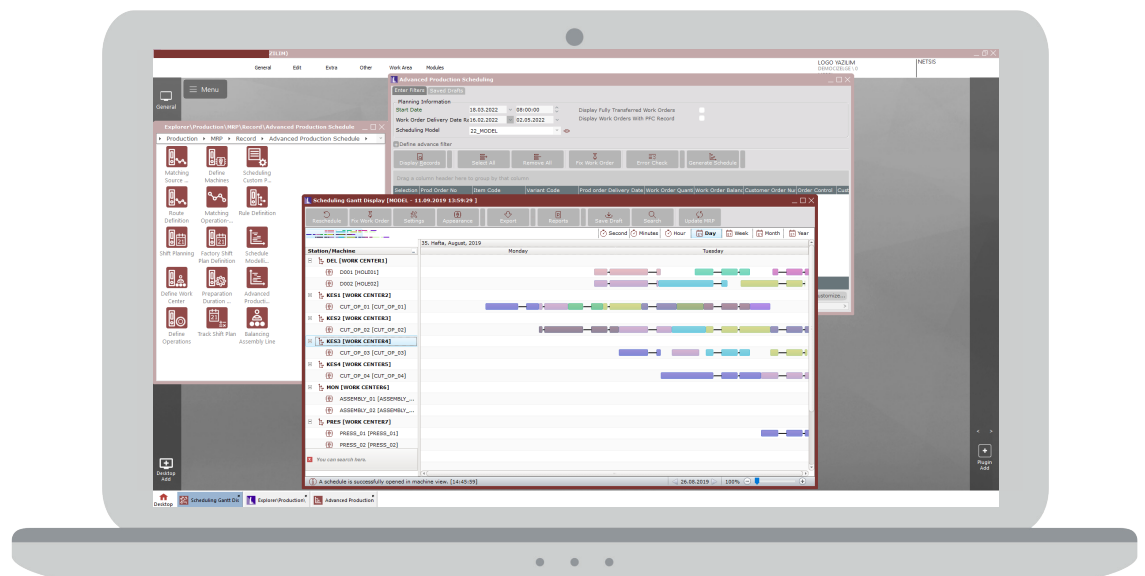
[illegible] (GLIN)

General Edit Extra Other Work Area Modules

LOGO YAZILIM
NETSIS

General

Menu

Explorer\Production\MRP\Record\Advanced Production Schedule

Production > MRP > Record > Advanced Production Schedule

Matching Source ...
Define Machines
Scheduling Custom P...
Route Definition
Matching Operation-...
Rule Definition
Shift Planning
Factory Shift Plan Definition
Schedule Modelli...
Define Work Center
Preparation Duration ...
Advanced Product...
Define Operations
Track Shift Plan
Balancing Assembly Line

Advanced Production Scheduling

Enter Filters | Saved Drafts

Planning Information
Start Date 18.03.2022 08:00:00
Work Order Delivery Date Ra 18.02.2022 02.05.2022
Scheduling Model 22_MODEL
Display Fully Transferred Work Orders
Display Work Orders With PFC Record

Define advance filter

Display Records | Select All | Remove All | Fix Work Order | Error Check | Generate Schedule

Drag a column header here to group by that column

Selection | Prod order No | Item Code | Variant Code | Prod order Delivery Date | Work Order Quant | Work Order Balan | Customer Order Nu | Order Control | Cust

Scheduling Gantt Display [MODEL - 11.09.2019 13:59:29]

Reschedule | Fix Work Order | Settings | Appearance | Export | Reports | Save Draft | Search | Update MRP

Second | Minutes | Hour | Day | Week | Month | Year

Station/Machine
35. Hafta, August, 2019
Monday | Tuesday

DEL [WORK CENTER1]
D001 [HOL001]
D002 [HOL002]
KES1 [WORK CENTER2]
CUT_OP_01 [CUT_OP_01]
KES2 [WORK CENTER3]
CUT_OP_02 [CUT_OP_02]
KES3 [WORK CENTER4]
CUT_OP_03 [CUT_OP_03]
KES4 [WORK CENTER5]
CUT_OP_04 [CUT_OP_04]
MON [WORK CENTER6]
ASSEMBLY_01 [ASSEMBLY_...
ASSEMBLY_02 [ASSEMBLY_...
PRES [WORK CENTER7]
PRESS_01 [PRESS_01]
PRESS_02 [PRESS_02]

You can search here.

A schedule is successfully opened in machine view. [14:45:59]
26.08.2019
100%

Desktop Add

Plugin Add

Desktop | Scheduling Gantt Dis | Explorer\Production\ | Advanced Production